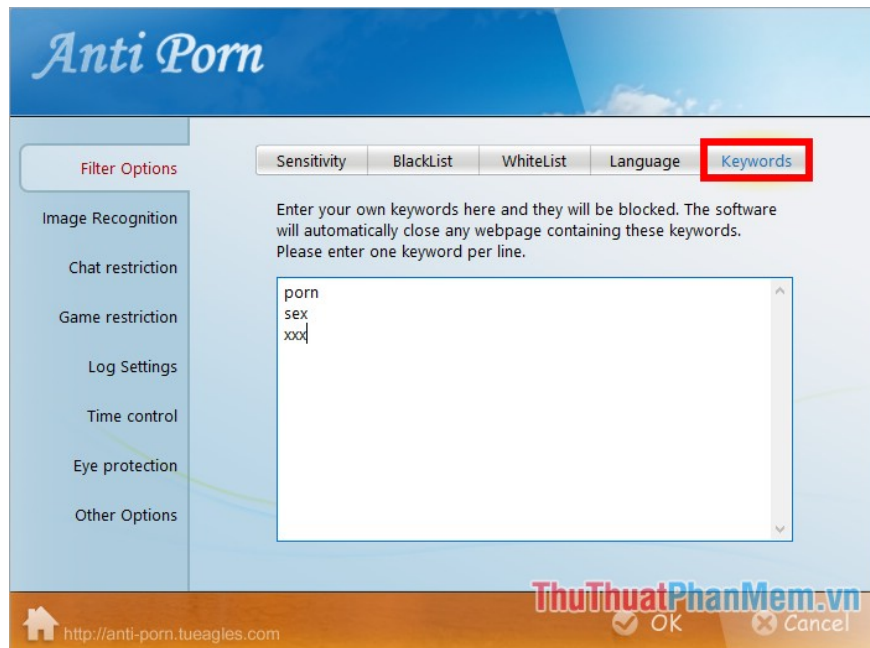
Anti Porn

Filter Options

Image Recognition

Chat restriction

Game restriction

Log Settings

Time control

Eye protection

Other Options

| Sensitivity | BlackList | WhiteList | Language | Keywords |
|---|---|---|---|---|

Enter your own keywords here and they will be blocked. The software will automatically close any webpage containing these keywords. Please enter one keyword per line.

porn
sex
xxx

ThuThuatPhanMem.vn

http://anti-porn.tueagles.com

OK

Cancel